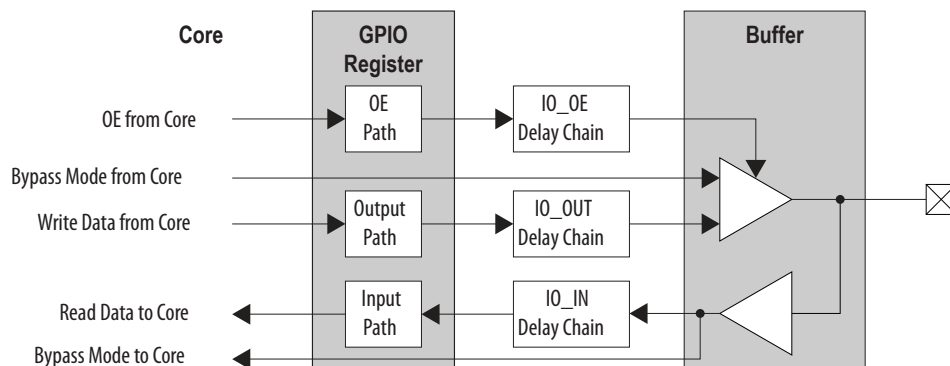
Core

GPIO Register

Buffer

OE from Core

OE Path

IO_OE Delay Chain

Bypass Mode from Core

Write Data from Core

Output Path

IO_OUT Delay Chain

Read Data to Core

Input Path

IO_IN Delay Chain

Bypass Mode to Core